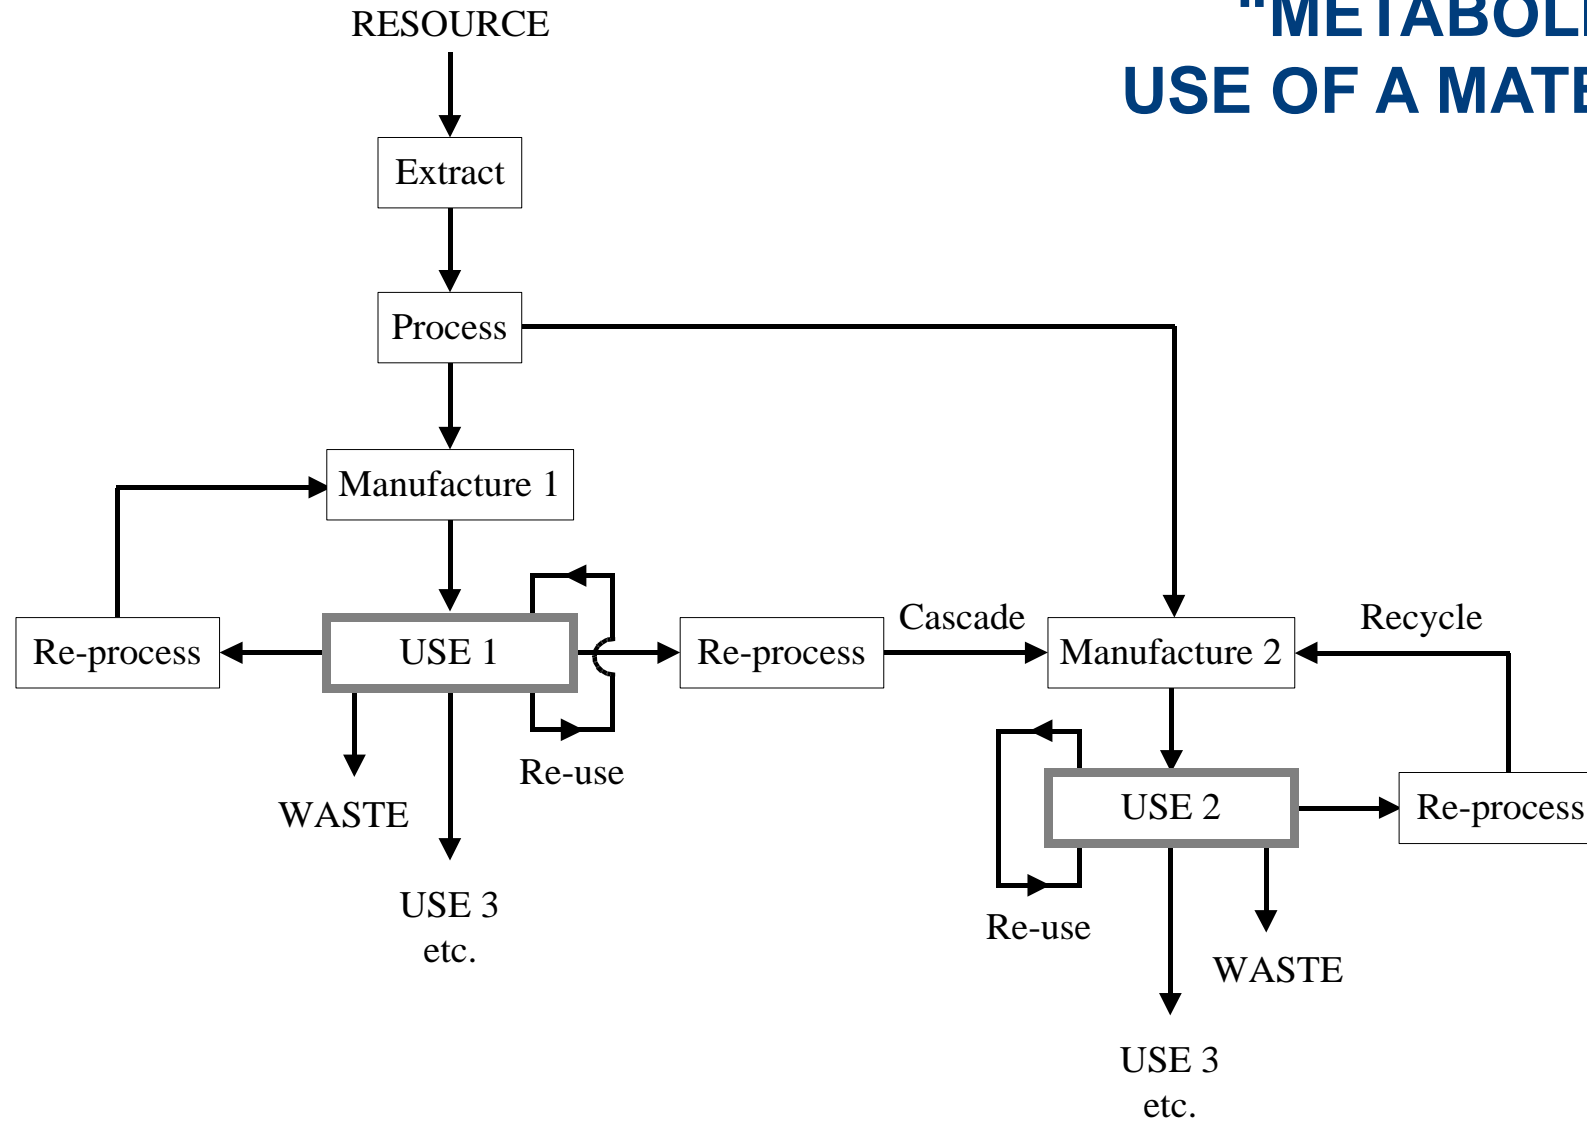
"METABOL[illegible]
USE OF A MATE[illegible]

RESOURCE

Extract

Process

Manufacture 1

Re-process

USE 1

Re-process

Cascade

Manufacture 2

Recycle

WASTE

Re-use

USE 3
etc.

USE 2

Re-process

Re-use

WASTE

USE 3
etc.